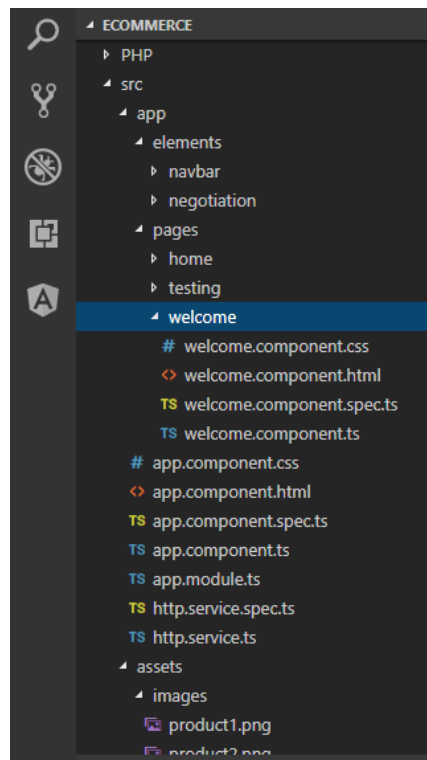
ECOMMERCE
PHP
src
app
elements
navbar
negotiation
pages
home
testing
welcome
# welcome.component.css
<> welcome.component.html
TS welcome.component.spec.ts
TS welcome.component.ts
# app.component.css
<> app.component.html
TS app.component.spec.ts
TS app.component.ts
TS app.module.ts
TS http.service.spec.ts
TS http.service.ts
assets
images
product1.png
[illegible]